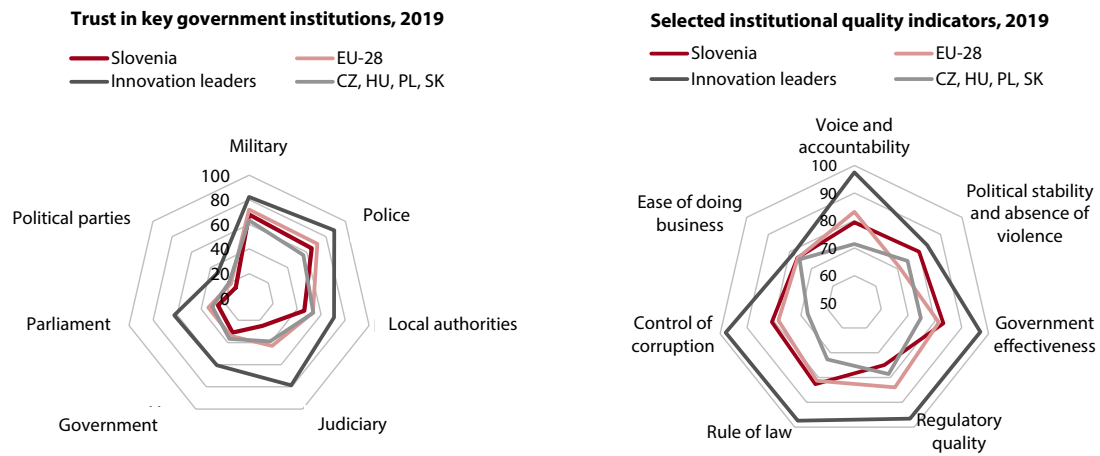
Trust in key government institutions, 2019

Slovenia
EU-28
Innovation leaders
CZ, HU, PL, SK

Military
100
80
60
40
20
0
Police
Political parties
Local authorities
Parliament
Government
Judiciary

Selected institutional quality indicators, 2019

Slovenia
EU-28
Innovation leaders
CZ, HU, PL, SK

Voice and accountability
100
90
80
70
60
50
Political stability and absence of violence
Ease of doing business
Government effectiveness
Control of corruption
Regulatory quality
Rule of law